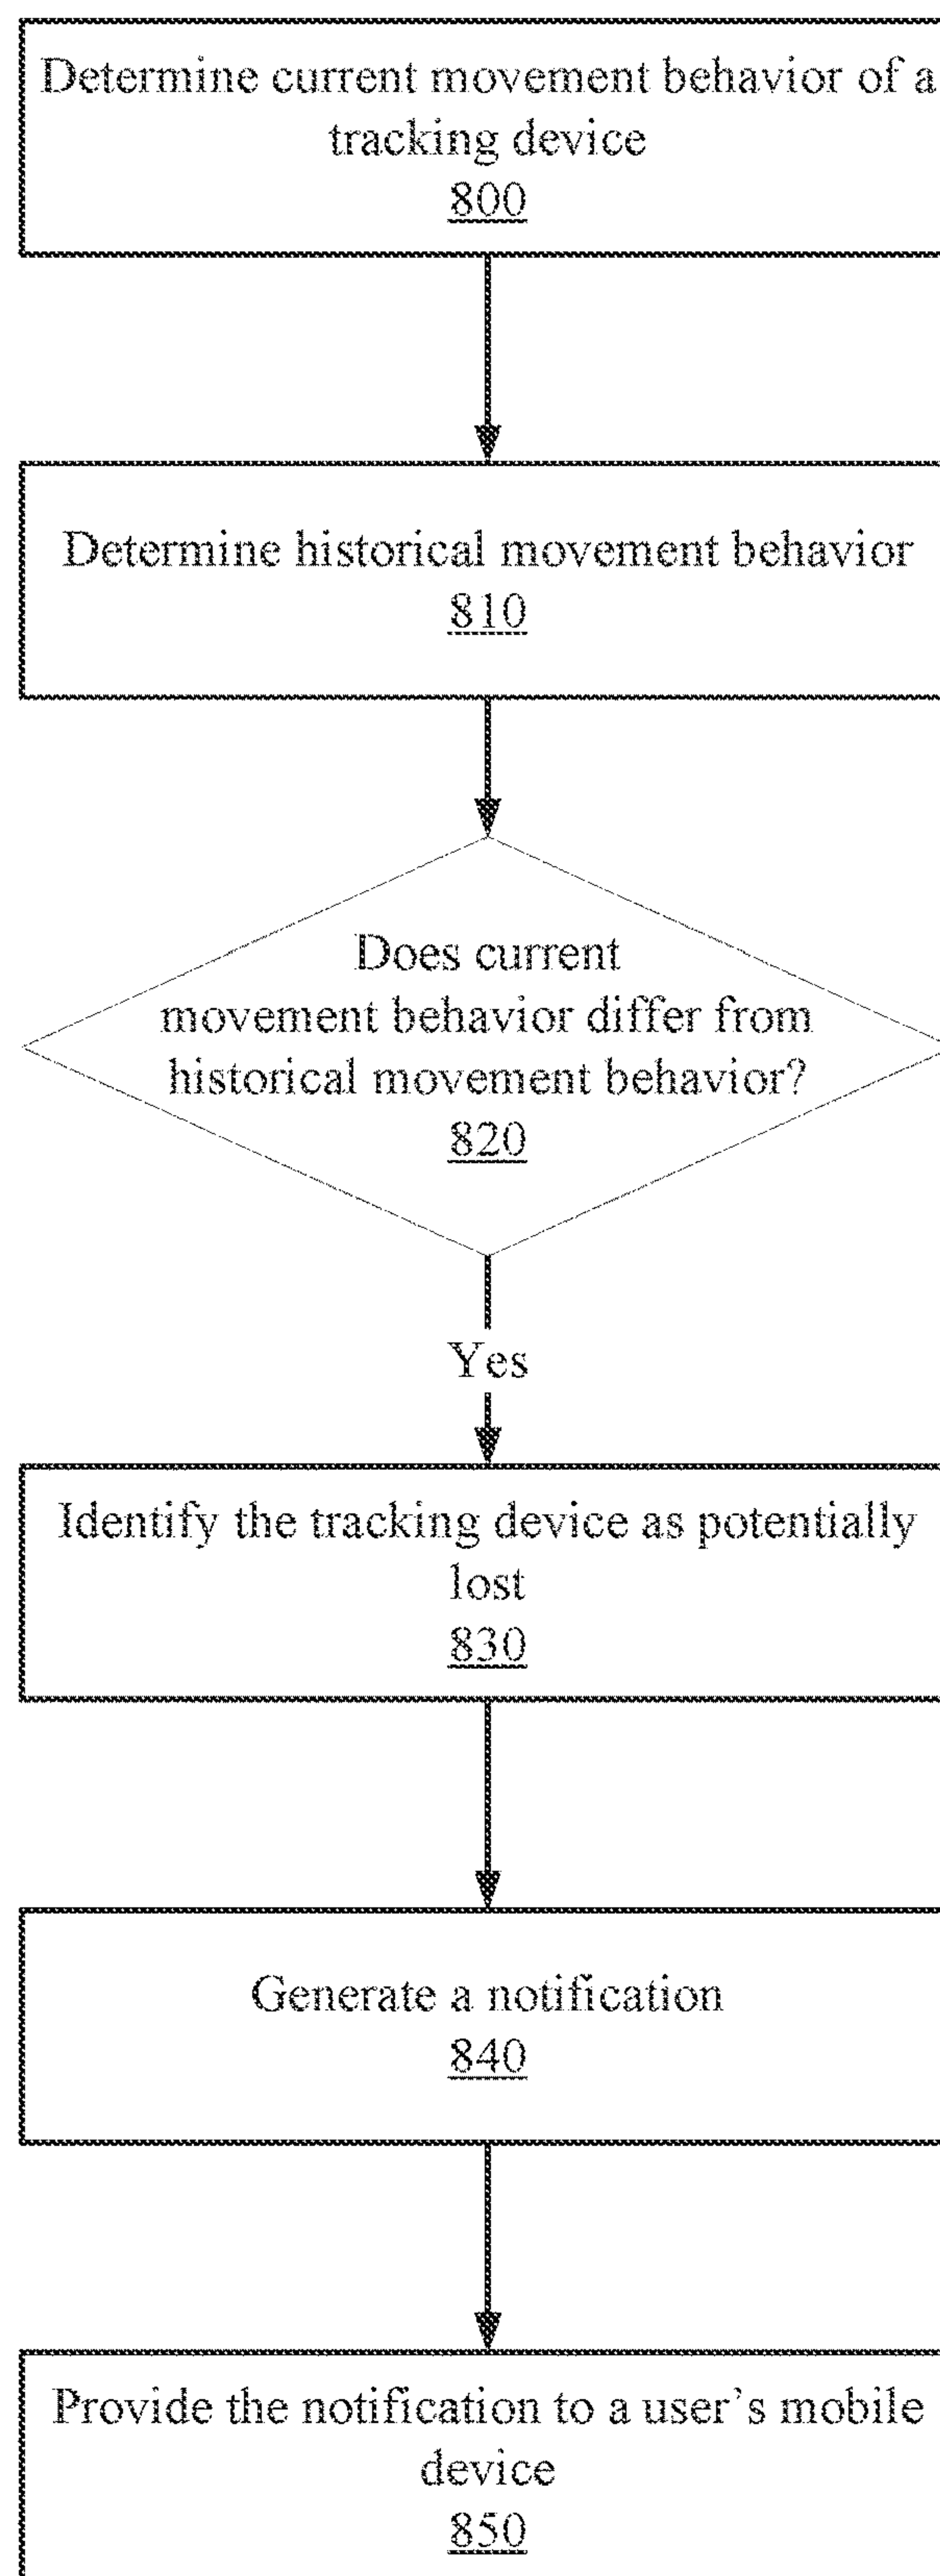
Determine current movement behavior of a tracking device
800

Determine historical movement behavior
810

Does current movement behavior differ from historical movement behavior?
820

Yes

Identify the tracking device as potentially lost
830

Generate a notification
840

Provide the notification to a user's mobile device
850